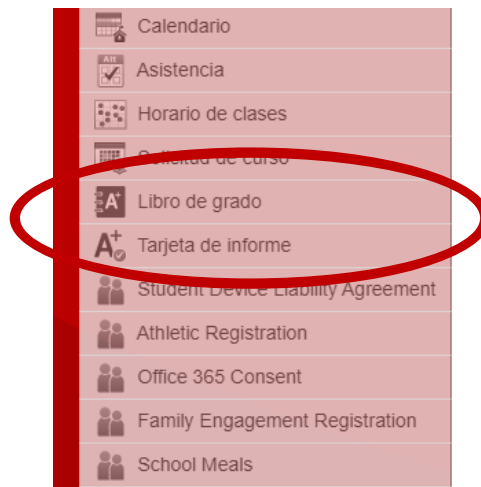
Calendario
Att
Asistencia
Horario de clases
Solicitud de curso
A+
Libro de grado
A+
Tarjeta de informe
Student Device Liability Agreement
Athletic Registration
Office 365 Consent
Family Engagement Registration
School Meals